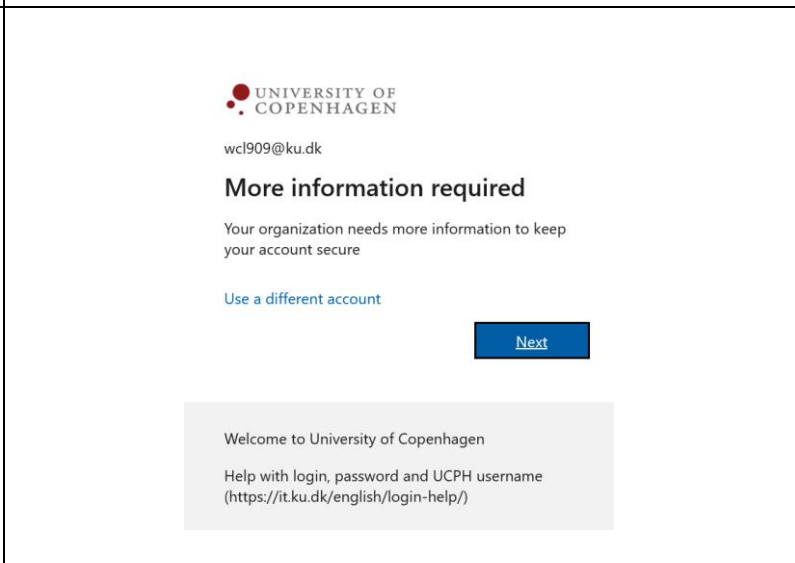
UNIVERSITY OF COPENHAGEN

wcl909@ku.dk

More information required

Your organization needs more information to keep your account secure

Use a different account

Next

Welcome to University of Copenhagen

Help with login, password and UCPH username (https://it.ku.dk/english/login-help/)